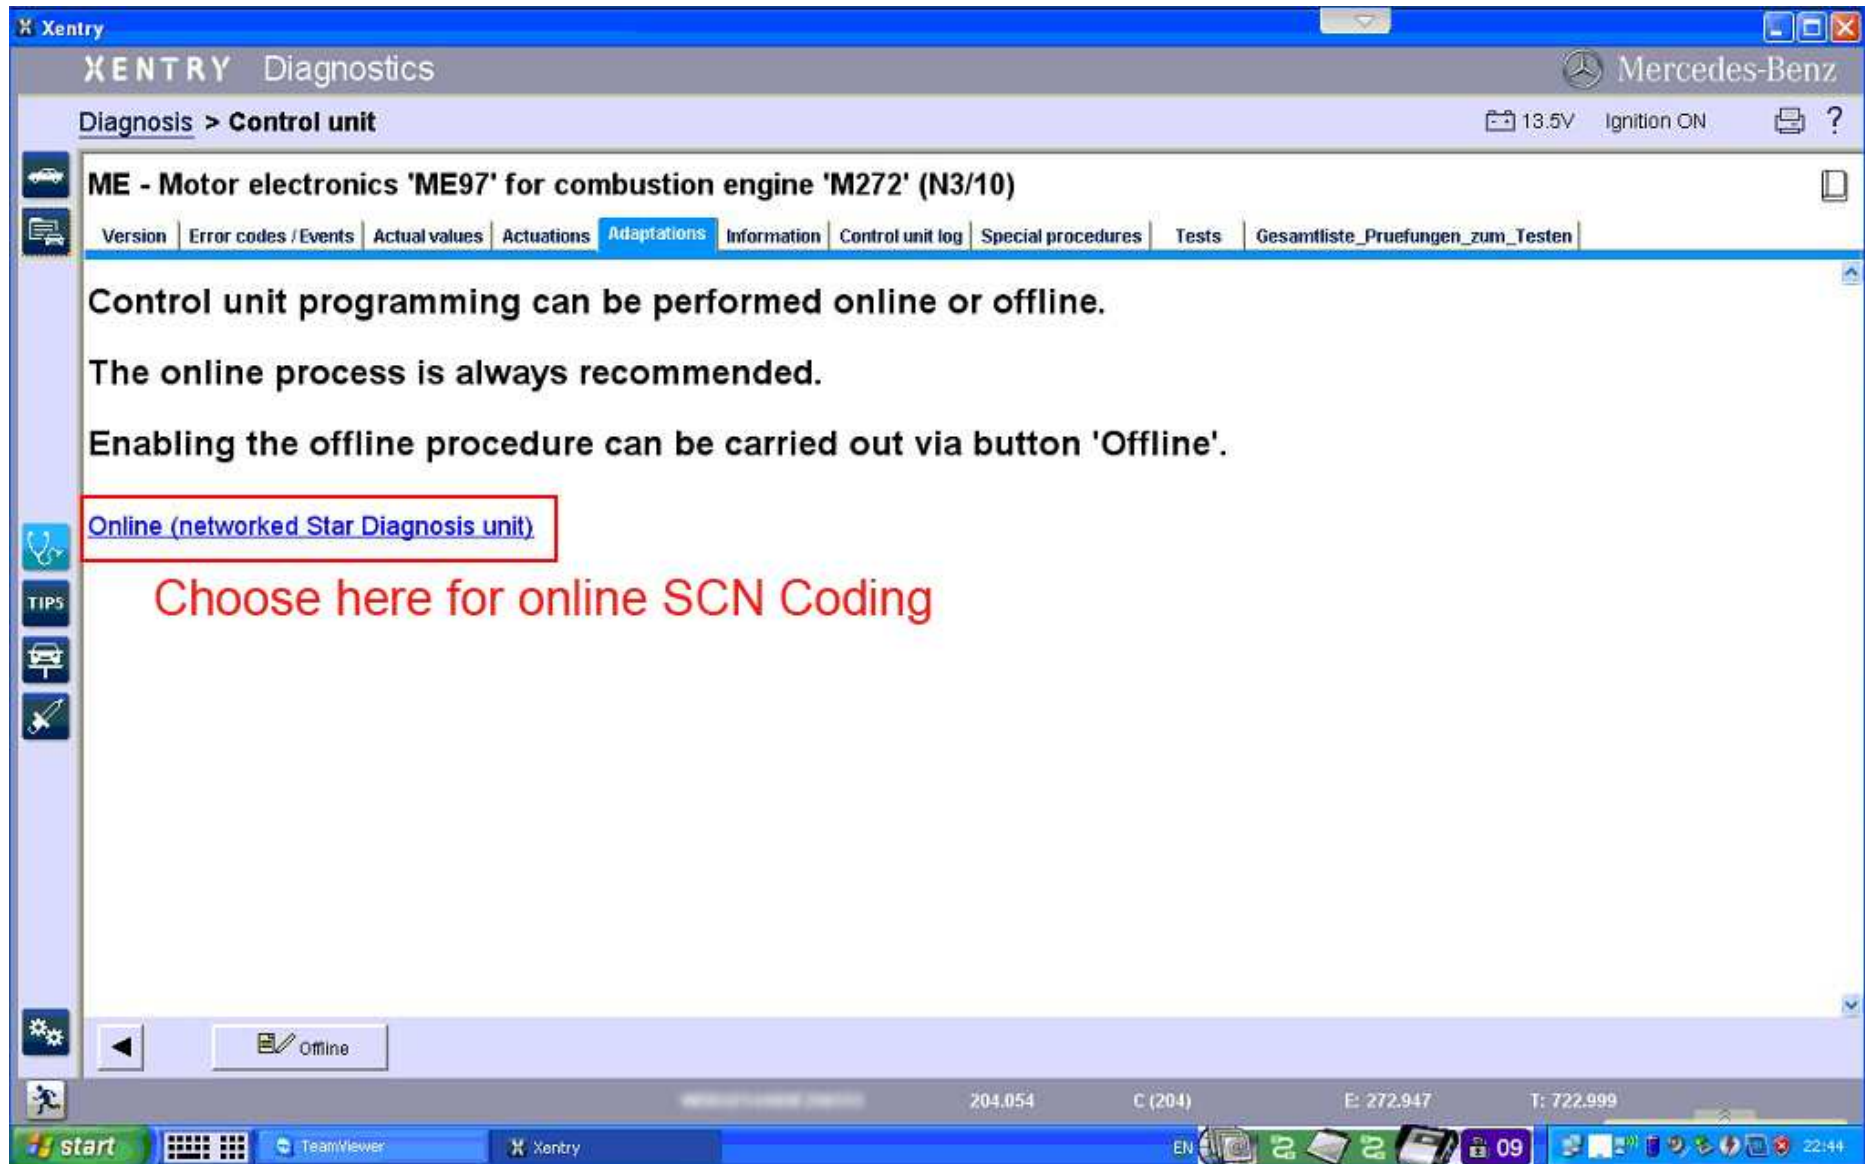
Xentry

XENTRY Diagnostics

Mercedes-Benz

Diagnosis > Control unit

13.5V Ignition ON

?

ME - Motor electronics 'ME97' for combustion engine 'M272' (N3/10)

Version | Error codes / Events | Actual values | Actuations | Adaptations | Information | Control unit log | Special procedures | Tests | Gesamtliste_Pruefungen_zum_Testen

Control unit programming can be performed online or offline.

The online process is always recommended.

Enabling the offline procedure can be carried out via button 'Offline'.

Online (networked Star Diagnosis unit)

Choose here for online SCN Coding

TIPS

Offline

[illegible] 204.054 C (204) E: 272.947 T: 722.999

start TeamViewer Xentry EN 09 22:44